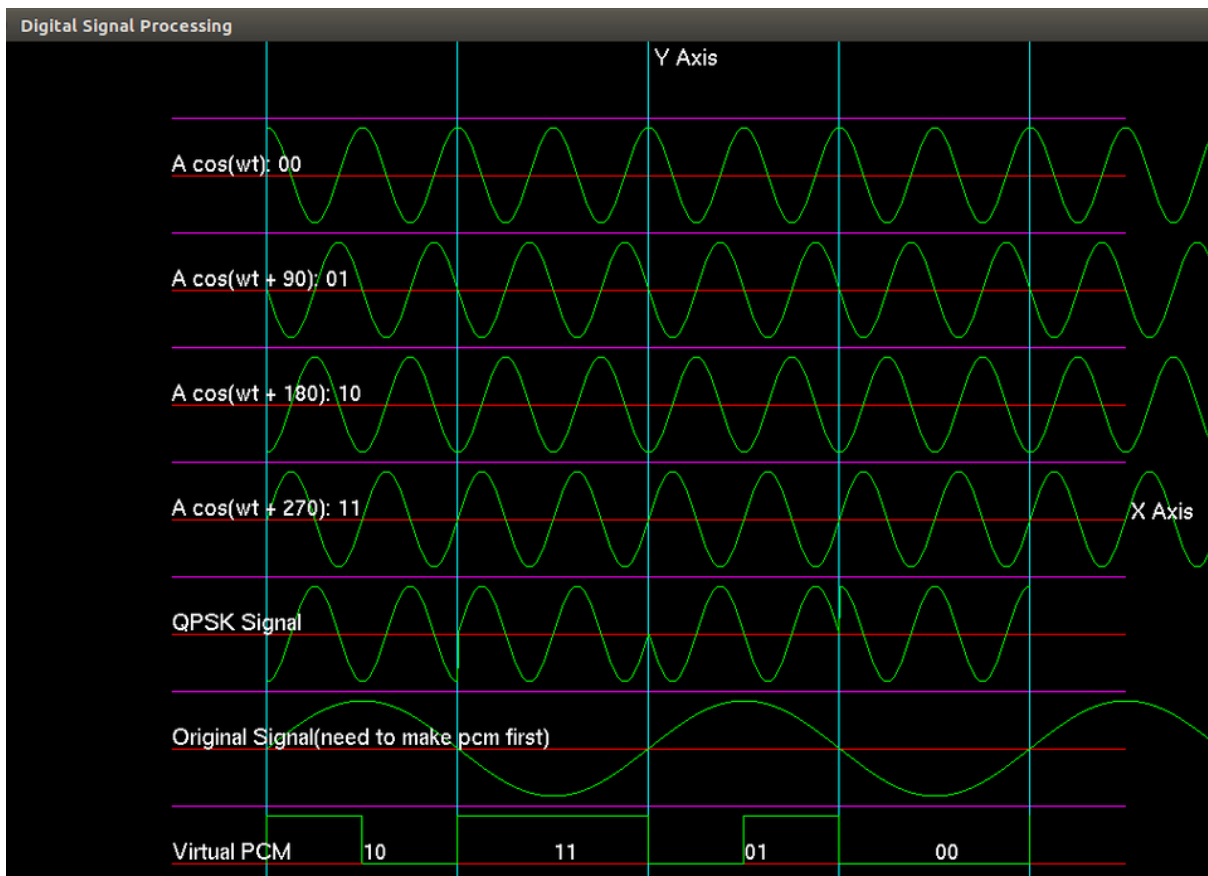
Digital Signal Processing

Y Axis

A cos(wt): 00

A cos(wt + 90): 01

A cos(wt + 180): 10

A cos(wt + 270): 11

X Axis

QPSK Signal

Original Signal(need to make pcm first)

Virtual PCM

10

11

01

00